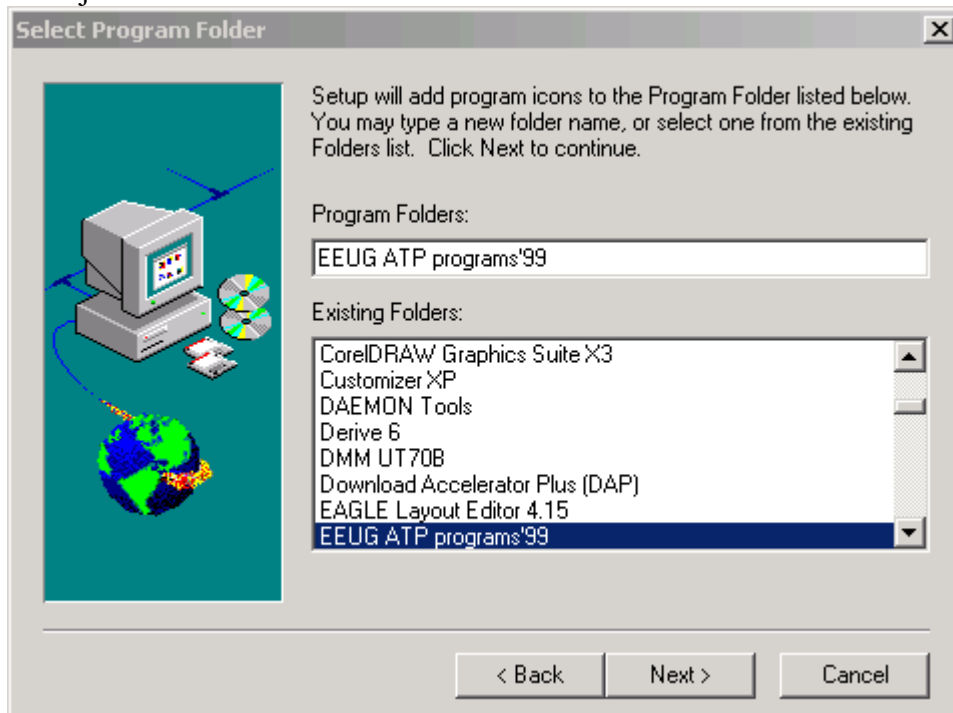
Select Program Folder

Setup will add program icons to the Program Folder listed below. You may type a new folder name, or select one from the existing Folders list. Click Next to continue.

Program Folders:

EEUG ATP programs'99

Existing Folders:

CorelDRAW Graphics Suite X3
Customizer XP
DAEMON Tools
Derive 6
DMM UT70B
Download Accelerator Plus (DAP)
EAGLE Layout Editor 4.15
EEUG ATP programs'99

< Back
Next >
Cancel